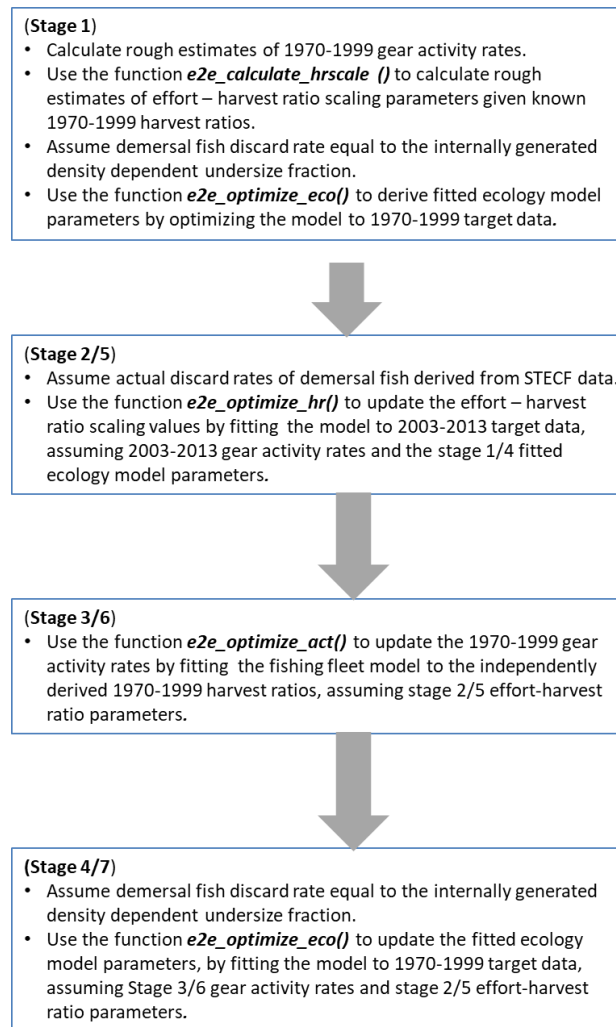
(**Stage 1**)

• Calculate rough estimates of 1970-1999 gear activity rates.
• Use the function ***e2e_calculate_hrscale ()*** to calculate rough estimates of effort – harvest ratio scaling parameters given known 1970-1999 harvest ratios.
• Assume demersal fish discard rate equal to the internally generated density dependent undersize fraction.
• Use the function ***e2e_optimize_eco()*** to derive fitted ecology model parameters by optimizing the model to 1970-1999 target data.

(**Stage 2/5**)

• Assume actual discard rates of demersal fish derived from STECF data.
• Use the function ***e2e_optimize_hr()*** to update the effort – harvest ratio scaling values by fitting the model to 2003-2013 target data, assuming 2003-2013 gear activity rates and the stage 1/4 fitted ecology model parameters.

(**Stage 3/6**)

• Use the function ***e2e_optimize_act()*** to update the 1970-1999 gear activity rates by fitting the fishing fleet model to the independently derived 1970-1999 harvest ratios, assuming stage 2/5 effort-harvest ratio parameters.

(**Stage 4/7**)

• Assume demersal fish discard rate equal to the internally generated density dependent undersize fraction.
• Use the function ***e2e_optimize_eco()*** to update the fitted ecology model parameters, by fitting the model to 1970-1999 target data, assuming Stage 3/6 gear activity rates and stage 2/5 effort-harvest ratio parameters.